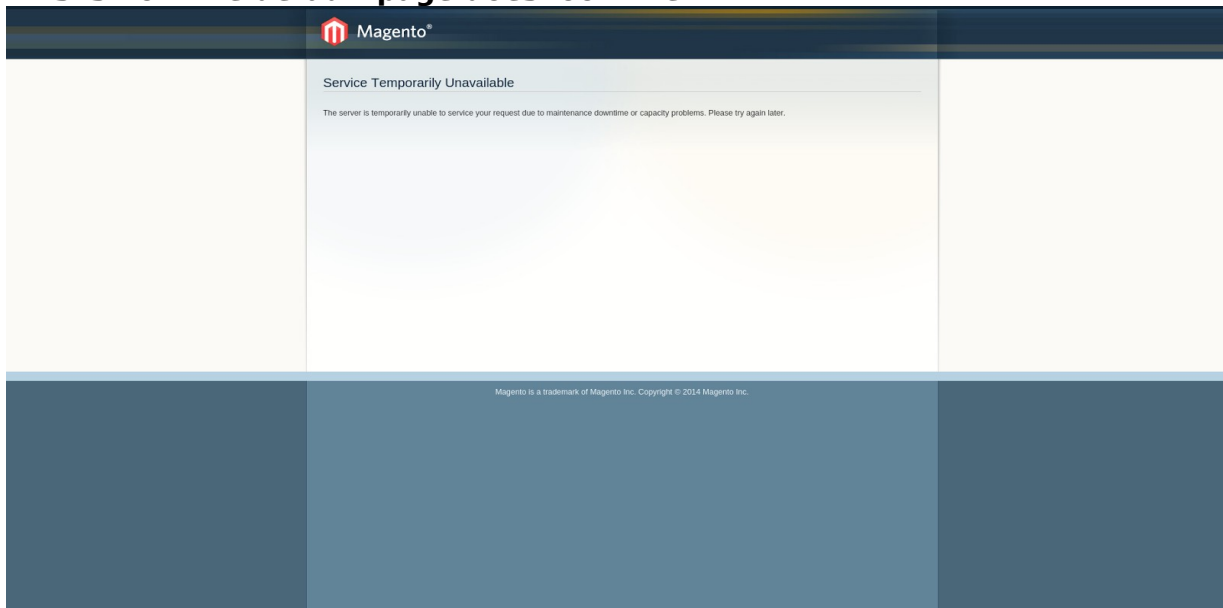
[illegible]

Magento®

Service Temporarily Unavailable

The server is temporarily unable to service your request due to maintenance downtime or capacity problems. Please try again later.

Magento is a trademark of Magento Inc. Copyright © 2014 Magento Inc.